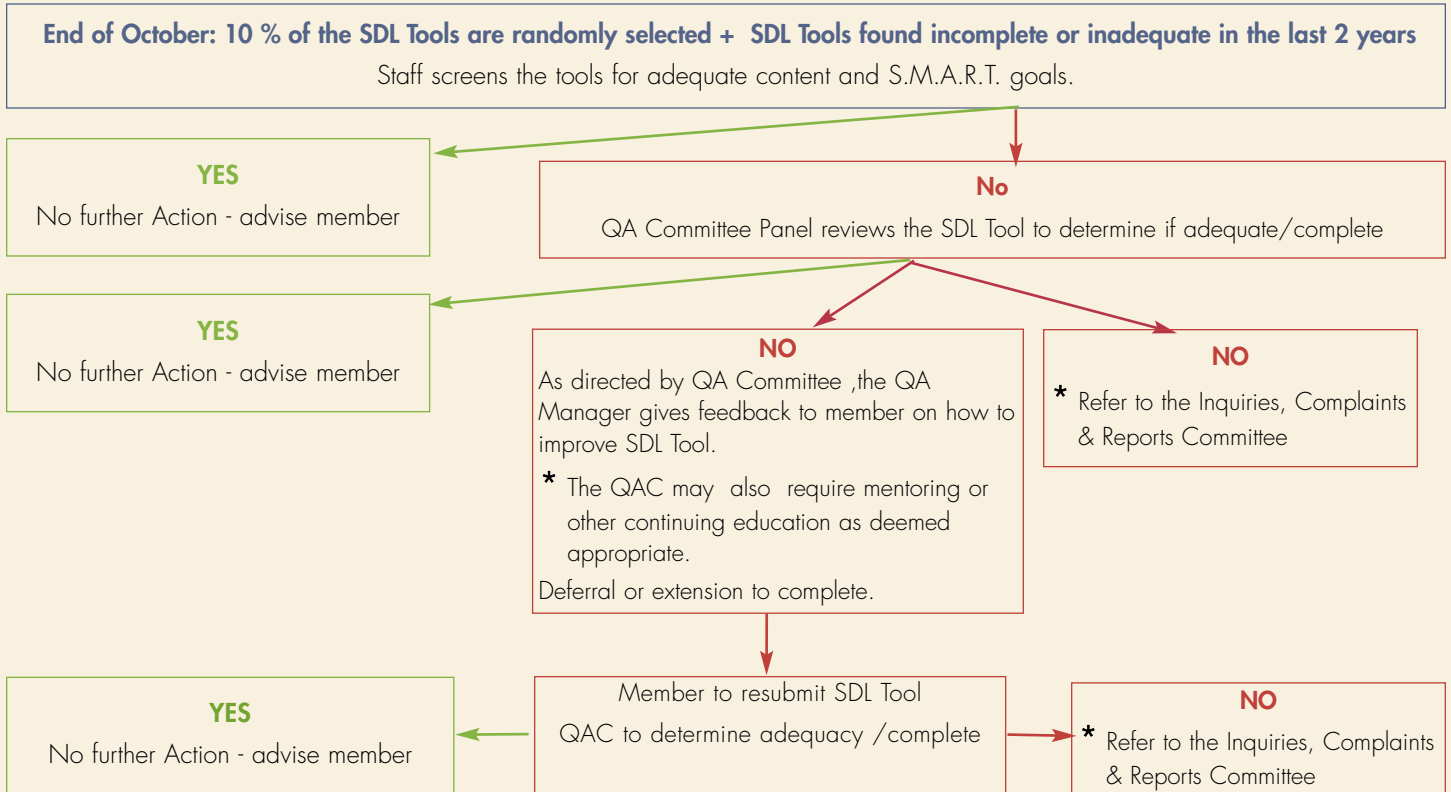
End of October: 10 % of the SDL Tools are randomly selected + SDL Tools found incomplete or inadequate in the last 2 years
Staff screens the tools for adequate content and S.M.A.R.T. goals.

YES
No further Action - advise member

No
QA Committee Panel reviews the SDL Tool to determine if adequate/complete

YES
No further Action - advise member

NO
As directed by QA Committee ,the QA Manager gives feedback to member on how to improve SDL Tool.

* The QAC may also require mentoring or other continuing education as deemed appropriate.

Deferral or extension to complete.

NO
* Refer to the Inquiries, Complaints & Reports Committee

YES
No further Action - advise member

Member to resubmit SDL Tool
QAC to determine adequacy /complete

NO
* Refer to the Inquiries, Complaints & Reports Committee